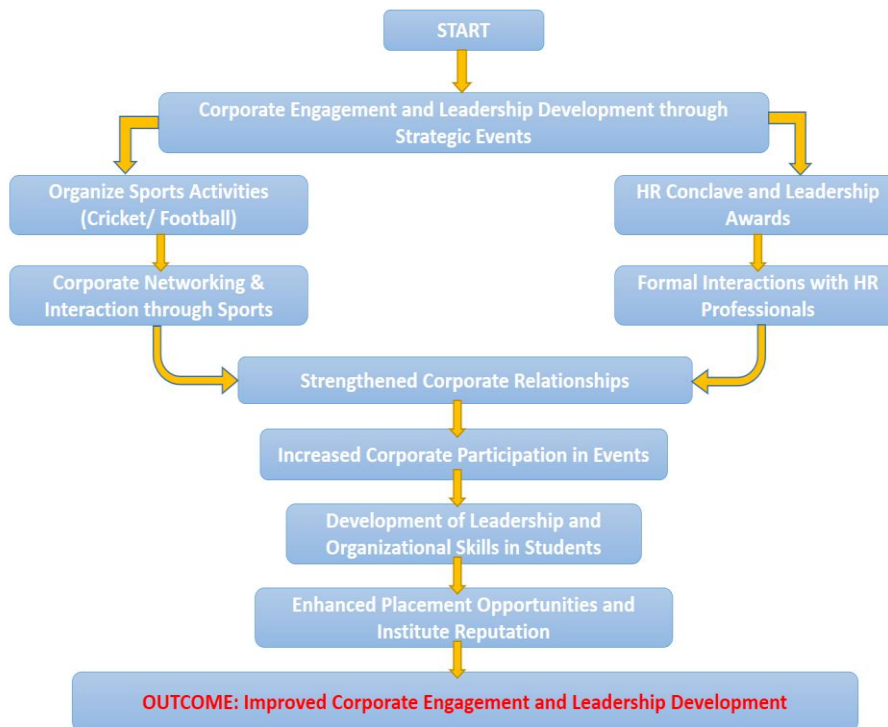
START

Corporate Engagement and Leadership Development through Strategic Events

Organize Sports Activities (Cricket/ Football)

Corporate Networking & Interaction through Sports

HR Conclave and Leadership Awards

Formal Interactions with HR Professionals

Strengthened Corporate Relationships

Increased Corporate Participation in Events

Development of Leadership and Organizational Skills in Students

Enhanced Placement Opportunities and Institute Reputation

OUTCOME: Improved Corporate Engagement and Leadership Development